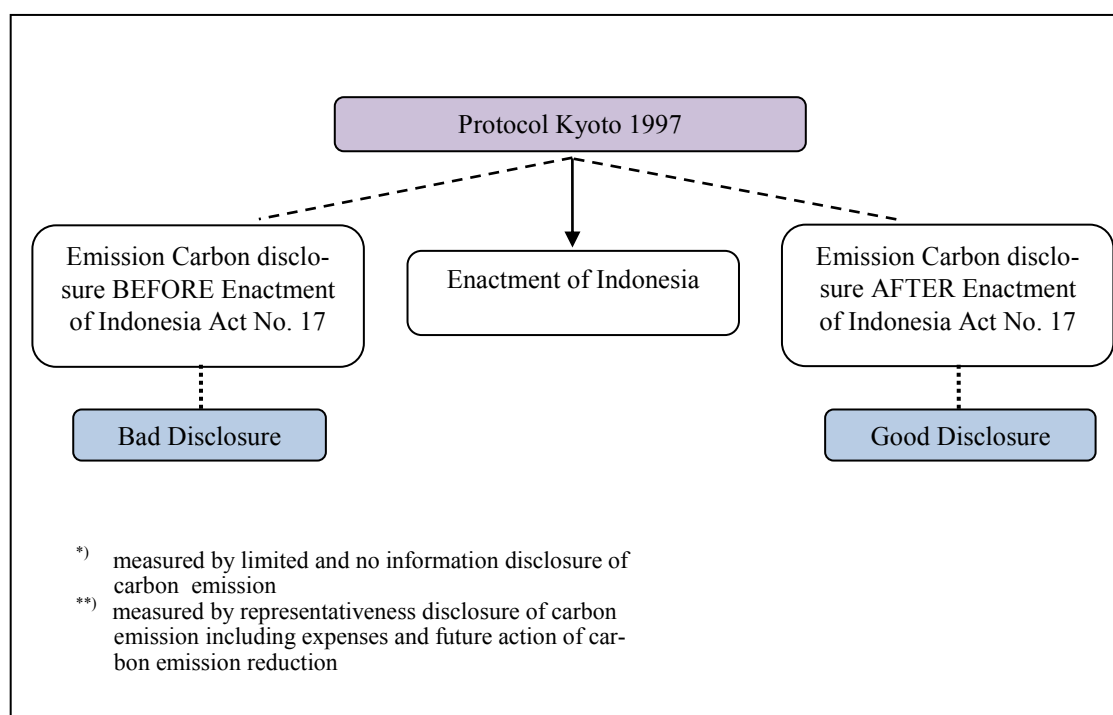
Protocol Kyoto 1997

Emission Carbon disclosure BEFORE Enactment of Indonesia Act No. 17

Enactment of Indonesia

Emission Carbon disclosure AFTER Enactment of Indonesia Act No. 17

Bad Disclosure

Good Disclosure

*) measured by limited and no information disclosure of carbon emission

**) measured by representativeness disclosure of carbon emission including expenses and future action of carbon emission reduction